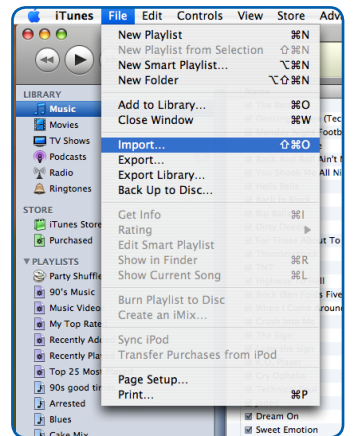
iTunes File Edit Controls View Store Adv

New Playlist ⌘N
New Playlist from Selection ⇧⌘N
New Smart Playlist... ⌥⌘N
New Folder ⌥⇧⌘N

Add to Library... ⌘O
Close Window ⌘W

Import... ⇧⌘O
Export...
Export Library...
Back Up to Disc...

Get Info ⌘I
Rating
Edit Smart Playlist
Show in Finder ⌘R
Show Current Song ⌘L

Burn Playlist to Disc
Create an iMix...

Sync iPod
Transfer Purchases from iPod

Page Setup...
Print... ⌘P

LIBRARY
Music
Movies
TV Shows
Podcasts
Radio
Ringtones

STORE
iTunes Store
Purchased

PLAYLISTS
Party Shuffle
90's Music
Music Video
My Top Rate
Recently Ad
Recently Pla
Top 25 Most
90s good tir
Arrested
Blues
Cake Mix

(Tec
ootb
Ain't M
s Your
n
ound
Dream On
Sweet Emotion